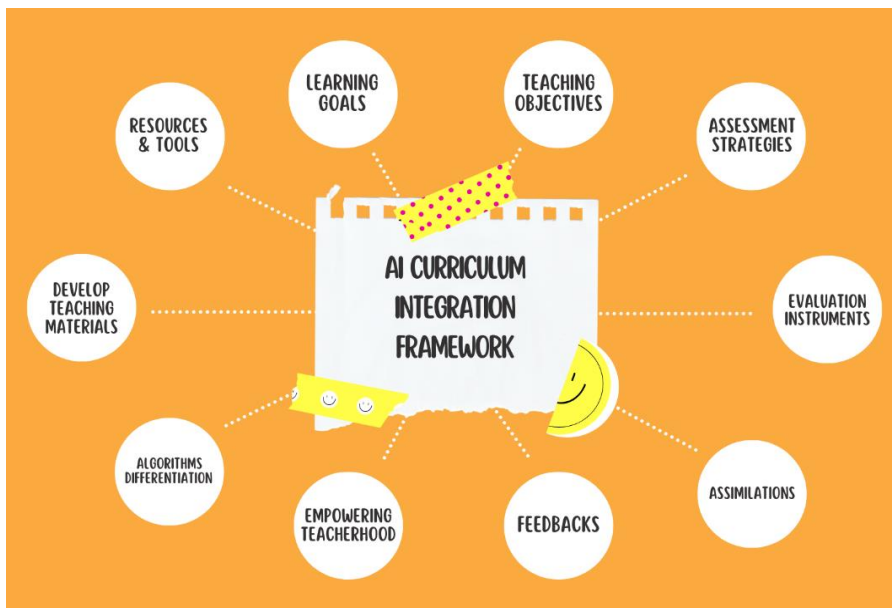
AI CURRICULUM INTEGRATION FRAMEWORK

LEARNING GOALS

TEACHING OBJECTIVES

ASSESSMENT STRATEGIES

EVALUATION INSTRUMENTS

ASSIMILATIONS

FEEDBACKS

EMPOWERING TEACHERHOOD

ALGORITHMS DIFFERENTIATION

DEVELOP TEACHING MATERIALS

RESOURCES & TOOLS